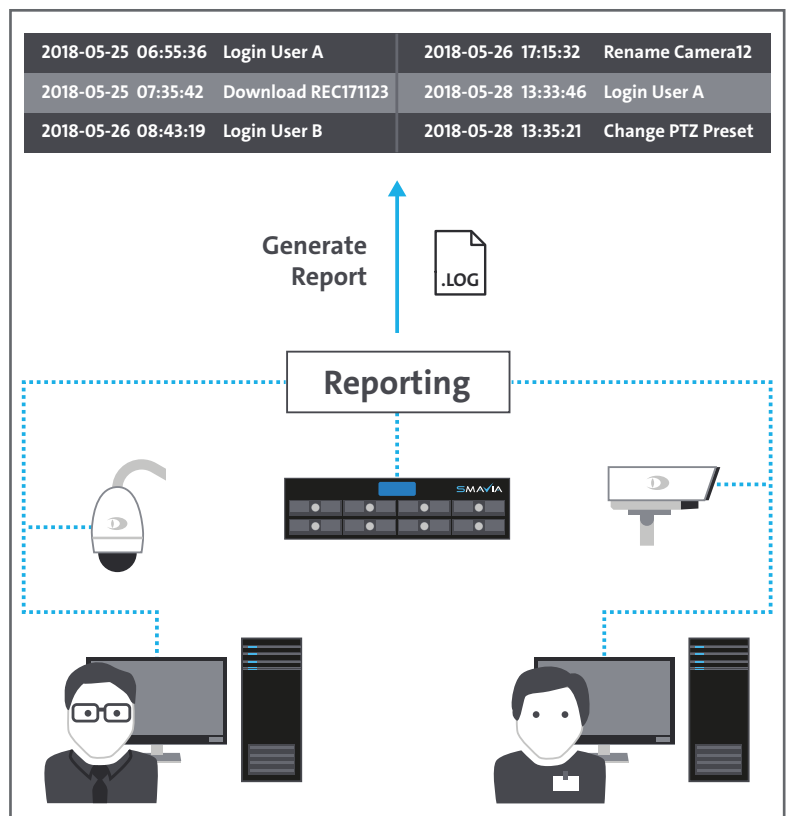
| | | | | | |
|---|---|---|---|---|---|
| 2018-05-25 | 06:55:36 | Login User A | 2018-05-26 | 17:15:32 | Rename Camera12 |
| 2018-05-25 | 07:35:42 | Download REC171123 | 2018-05-28 | 13:33:46 | Login User A |
| 2018-05-26 | 08:43:19 | Login User B | 2018-05-28 | 13:35:21 | Change PTZ Preset |

Generate Report

.LOG

Reporting

SMAVIA